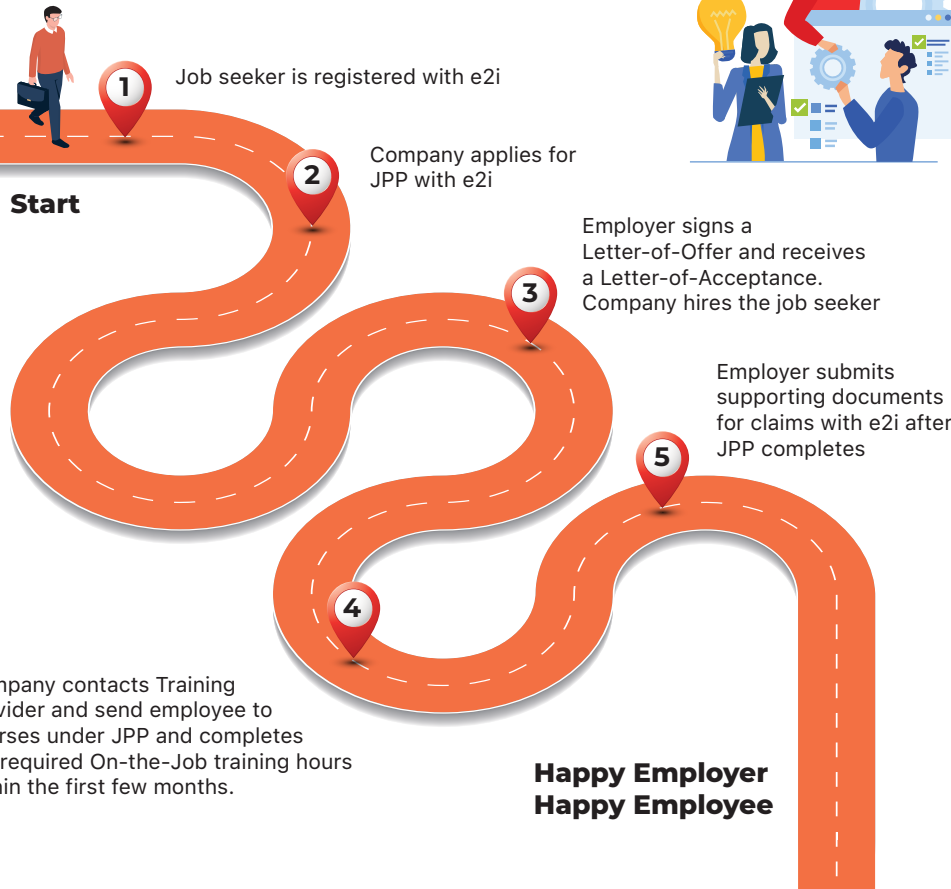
1

Job seeker is registered with e2i

Start

2

Company applies for JPP with e2i

3

Employer signs a Letter-of-Offer and receives a Letter-of-Acceptance. Company hires the job seeker

5

Employer submits supporting documents for claims with e2i after JPP completes

4

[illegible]mpany contacts Training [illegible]vider and send employee to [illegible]rses under JPP and completes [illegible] required On-the-Job training hours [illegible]in the first few months.

Happy Employer
Happy Employee